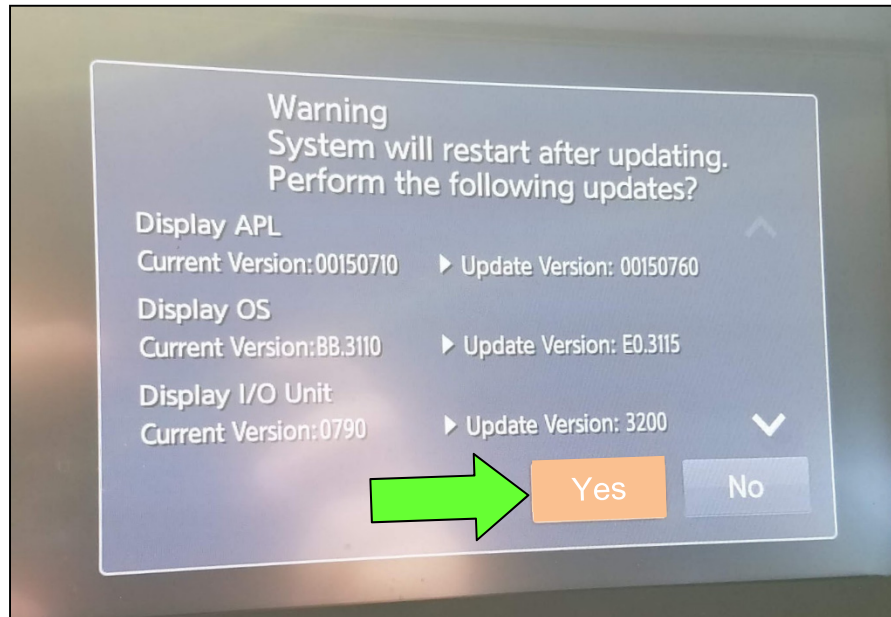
Warning
System will restart after updating.
Perform the following updates?

Display APL
Current Version:00150710 ▸ Update Version: 00150760

Display OS
Current Version:BB.3110 ▸ Update Version: E0.3115

Display I/O Unit
Current Version:0790 ▸ Update Version: 3200

Yes No